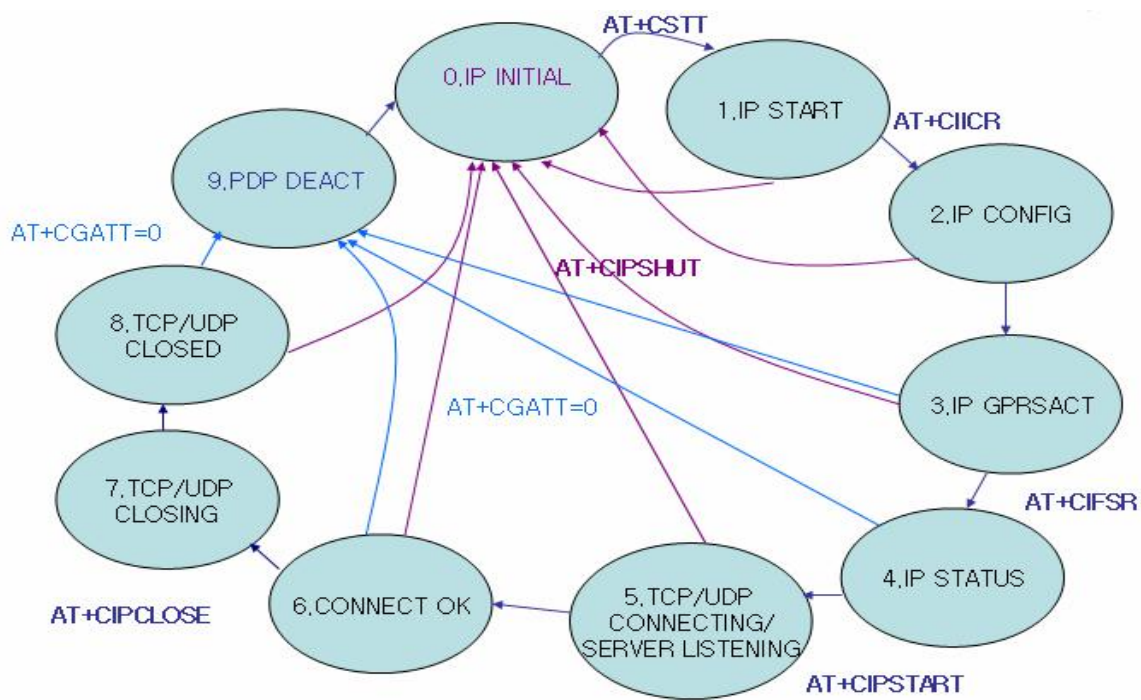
AT+CSTT

0,IP INITIAL

1,IP START

AT+CIICR

9,PDP DEACT

2,IP CONFIG

AT+CGATT=0

AT+CIPSHUT

8,TCP/UDP CLOSED

3,IP GPRSACT

AT+CGATT=0

7,TCP/UDP CLOSING

AT+CIFSR

4,IP STATUS

6,CONNECT OK

5,TCP/UDP CONNECTING/ SERVER LISTENING

AT+CIPCLOSE

AT+CIPSTART